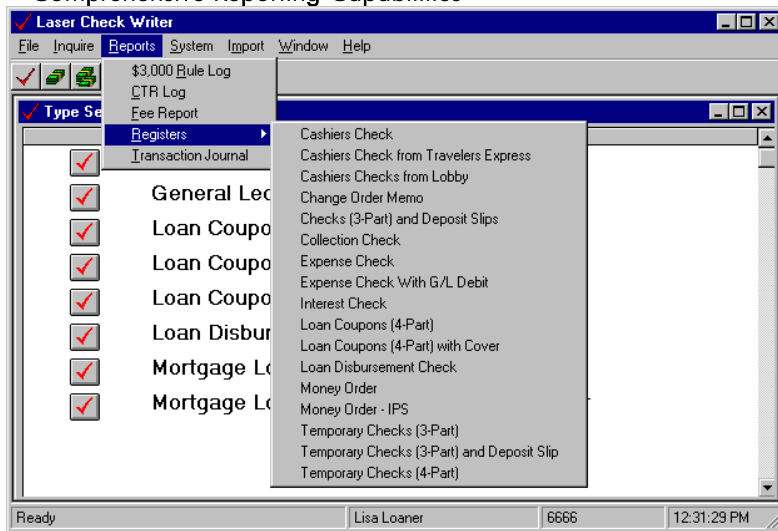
Laser Check Writer

File Inquire Reports System Import Window Help

$3,000 Rule Log
CTR Log
Fee Report
Registers
Transaction Journal

Type Se

General Lec
Loan Coupo
Loan Coupo
Loan Coupo
Loan Disbur
Mortgage Lo
Mortgage Lo

Cashiers Check
Cashiers Check from Travelers Express
Cashiers Checks from Lobby
Change Order Memo
Checks (3-Part) and Deposit Slips
Collection Check
Expense Check
Expense Check With G/L Debit
Interest Check
Loan Coupons (4-Part)
Loan Coupons (4-Part) with Cover
Loan Disbursement Check
Money Order
Money Order - IPS
Temporary Checks (3-Part)
Temporary Checks (3-Part) and Deposit Slip
Temporary Checks (4-Part)

Ready | Lisa Loaner | 6666 | 12:31:29 PM